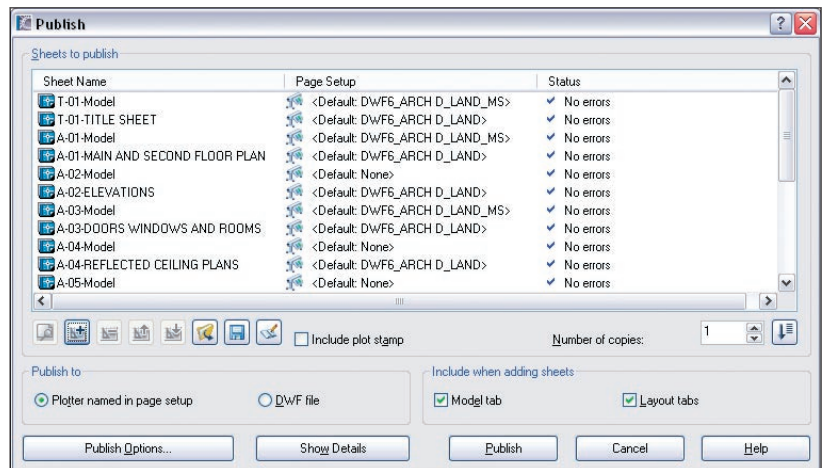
Publish

Sheets to publish

| Sheet Name | Page Setup | Status |
|---|---|---|
| T-01-Model | <Default: DWF6_ARCH D_LAND_MS> | No errors |
| T-01-TITLE SHEET | <Default: DWF6_ARCH D_LAND> | No errors |
| A-01-Model | <Default: DWF6_ARCH D_LAND_MS> | No errors |
| A-01-MAIN AND SECOND FLOOR PLAN | <Default: DWF6_ARCH D_LAND> | No errors |
| A-02-Model | <Default: None> | No errors |
| A-02-ELEVATIONS | <Default: DWF6_ARCH D_LAND> | No errors |
| A-03-Model | <Default: DWF6_ARCH D_LAND_MS> | No errors |
| A-03-DOORS WINDOWS AND ROOMS | <Default: DWF6_ARCH D_LAND> | No errors |
| A-04-Model | <Default: None> | No errors |
| A-04-REFLECTED CEILING PLANS | <Default: DWF6_ARCH D_LAND> | No errors |
| A-05-Model | <Default: None> | No errors |

Include plot stamp

Number of copies: 1

Publish to

Plotter named in page setup

DWF file

Include when adding sheets

Model tab

Layout tabs

Publish Options...

Show Details

Publish

Cancel

Help